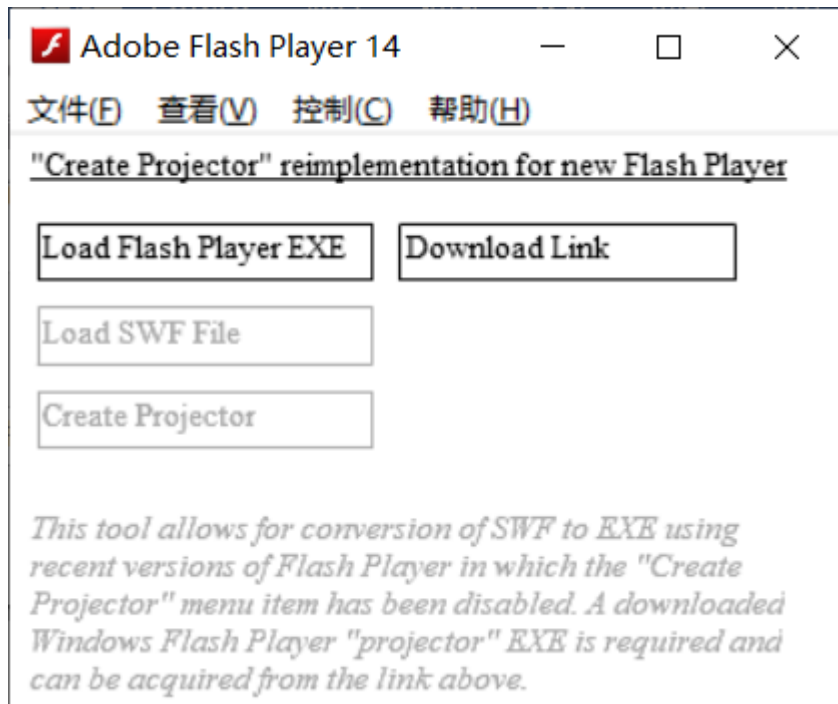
Adobe Flash Player 14

文件(F) 查看(V) 控制(C) 帮助(H)

"Create Projector" reimplementation for new Flash Player

Load Flash Player EXE

Download Link

Load SWF File

Create Projector

This tool allows for conversion of SWF to EXE using recent versions of Flash Player in which the "Create Projector" menu item has been disabled. A downloaded Windows Flash Player "projector" EXE is required and can be acquired from the link above.